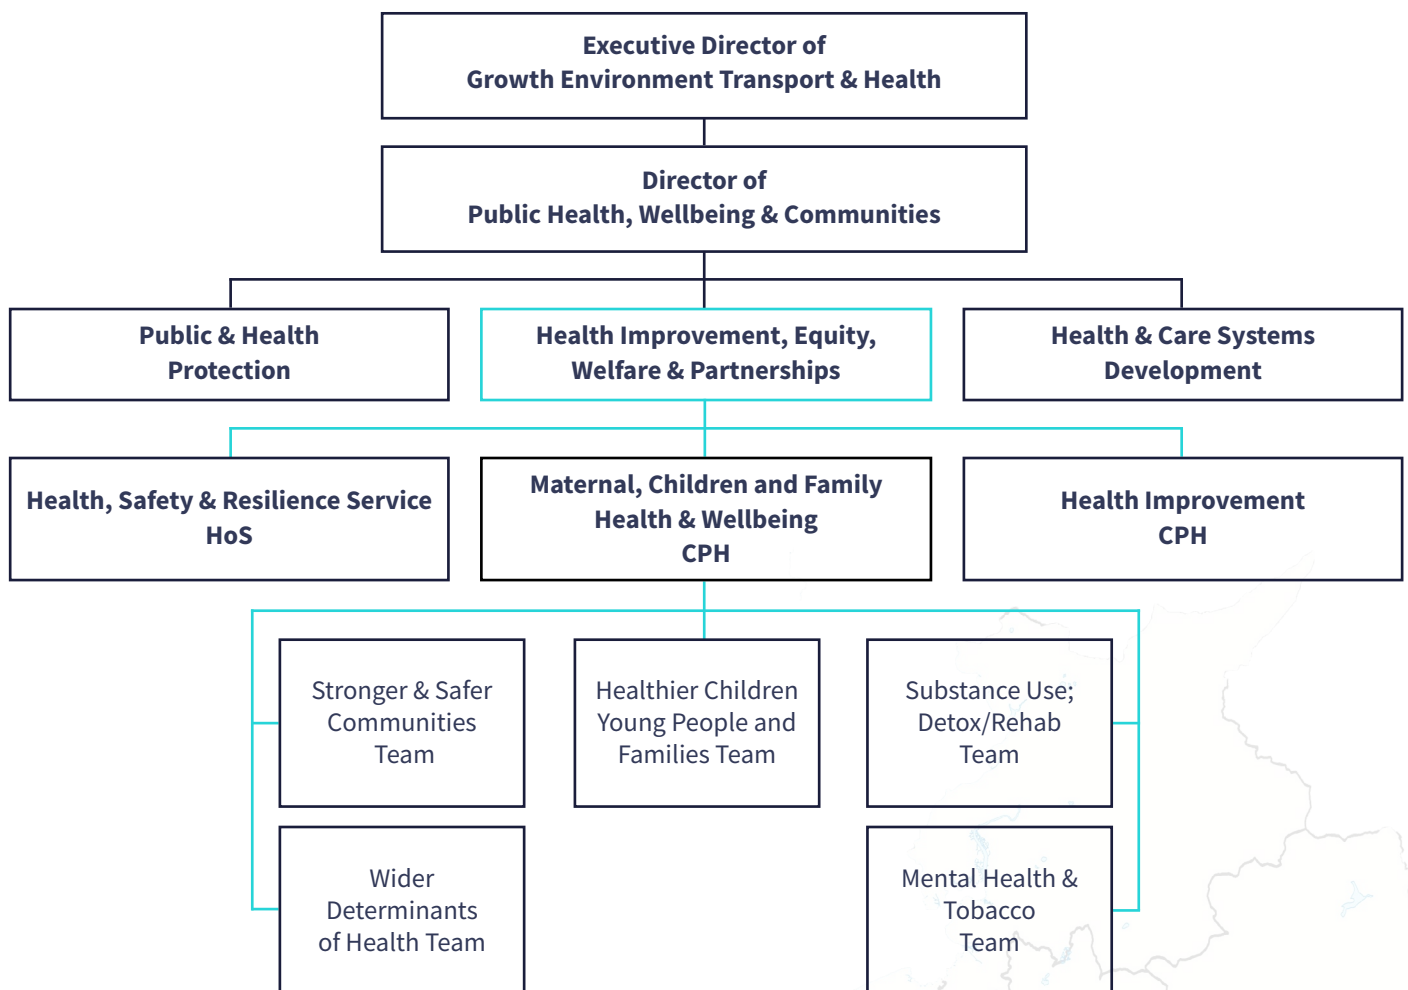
Executive Director of
Growth Environment Transport & Health

Director of
Public Health, Wellbeing & Communities

Public & Health
Protection

Health Improvement, Equity,
Welfare & Partnerships

Health & Care Systems
Development

Health, Safety & Resilience Service
HoS

Maternal, Children and Family
Health & Wellbeing
CPH

Health Improvement
CPH

Stronger & Safer
Communities
Team

Healthier Children
Young People and
Families Team

Substance Use;
Detox/Rehab
Team

Wider
Determinants
of Health Team

Mental Health &
Tobacco
Team